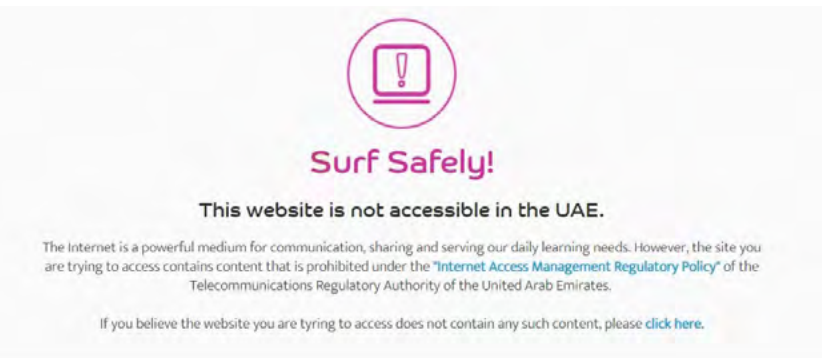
Surf Safely!

This website is not accessible in the UAE.

The Internet is a powerful medium for communication, sharing and serving our daily learning needs. However, the site you are trying to access contains content that is prohibited under the "Internet Access Management Regulatory Policy" of the Telecommunications Regulatory Authority of the United Arab Emirates.

If you believe the website you are tyring to access does not contain any such content, please click here.